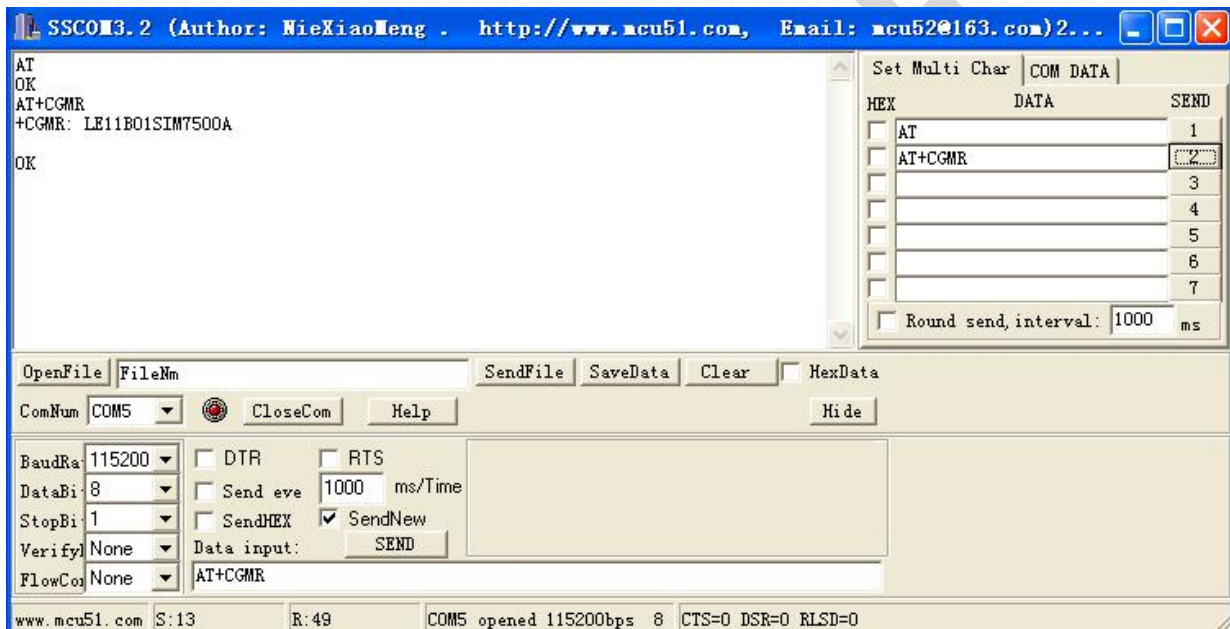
SSCOM3.2 (Author: NieXiaoMeng . http://www.mcu51.com, Email: mcu52@163.com)2...

AT
OK
AT+CGMR
+CGMR: LE11B01SIM7500A

OK

Set Multi Char | COM DATA

| HEX | DATA | SEND |
|---|---|---|
| | AT | 1 |
| | AT+CGMR | 2 |
| | | 3 |
| | | 4 |
| | | 5 |
| | | 6 |
| | | 7 |

Round send, interval: 1000 ms

OpenFile FileNm SendFile SaveData Clear HexData

ComNum COM5 CloseCom Help Hide

BaudRa 115200 DTR RTS
DataBi 8 Send eve 1000 ms/Time
StopBi 1 SendHEX SendNew
Verify None Data input: SEND
FlowCo None AT+CGMR

www.mcu51.com S:13 R:49 COM5 opened 115200bps 8 CTS=0 DSR=0 RLSD=0